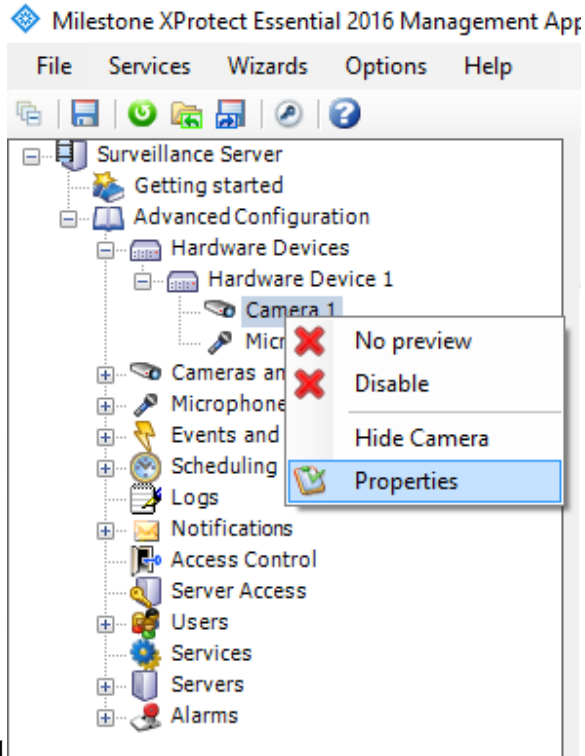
Milestone XProtect Essential 2016 Management App

File Services Wizards Options Help

Surveillance Server
Getting started
Advanced Configuration
Hardware Devices
Hardware Device 1
Camera 1
Micr
Cameras an
Microphone
Events and
Scheduling
Logs
Notifications
Access Control
Server Access
Users
Services
Servers
Alarms

No preview
Disable
Hide Camera
Properties